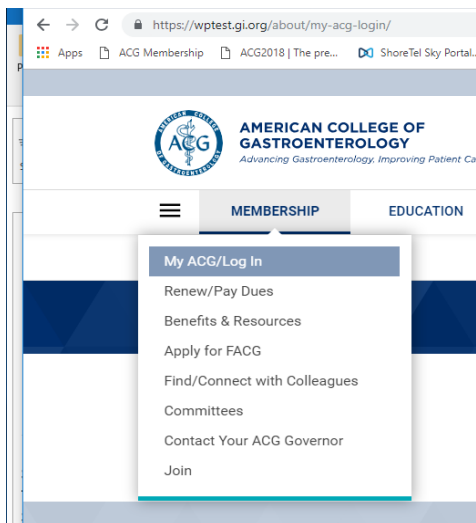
https://wptest.gi.org/about/my-acg-login/

Apps ACG Membership ACG2018 | The pre... ShoreTel Sky Portal...

AMERICAN COLLEGE OF GASTROENTEROLOGY
Advancing Gastroenterology, Improving Patient Ca

AMERICAN COLLEGE ACG GASTROENTEROLOGY

MEMBERSHIP EDUCATION

My ACG/Log In
Renew/Pay Dues
Benefits & Resources
Apply for FACG
Find/Connect with Colleagues
Committees
Contact Your ACG Governor
Join